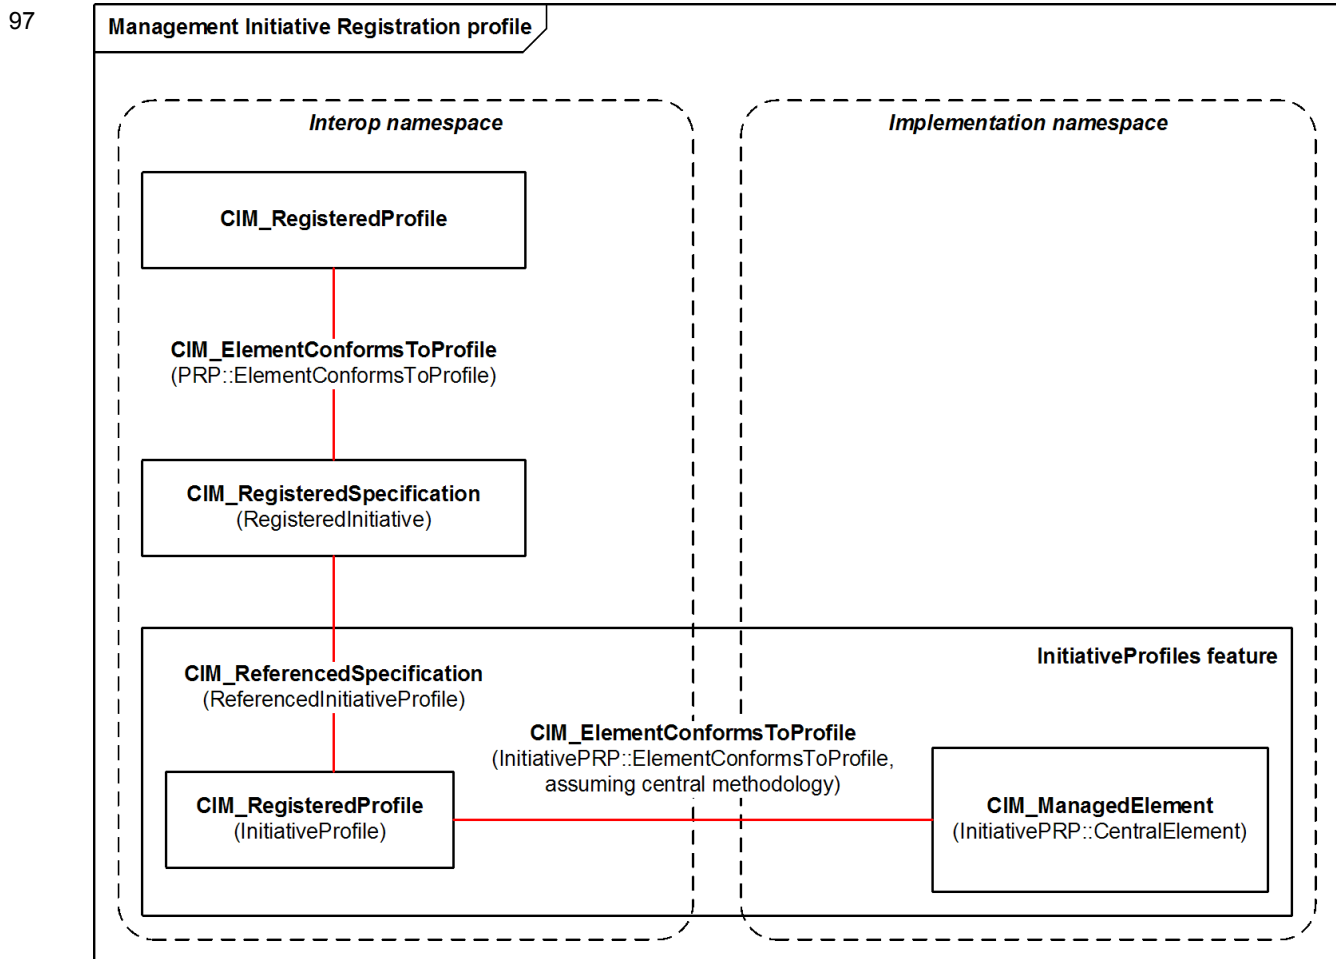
97

Management Initiative Registration profile

Interop namespace

Implementation namespace

CIM_RegisteredProfile

CIM_ElementConformsToProfile
(PRP::ElementConformsToProfile)

CIM_RegisteredSpecification
(RegisteredInitiative)

InitiativeProfiles feature

CIM_ReferencedSpecification
(ReferencedInitiativeProfile)

CIM_ElementConformsToProfile
(InitiativePRP::ElementConformsToProfile, assuming central methodology)

CIM_RegisteredProfile
(InitiativeProfile)

CIM_ManagedElement
(InitiativePRP::CentralElement)